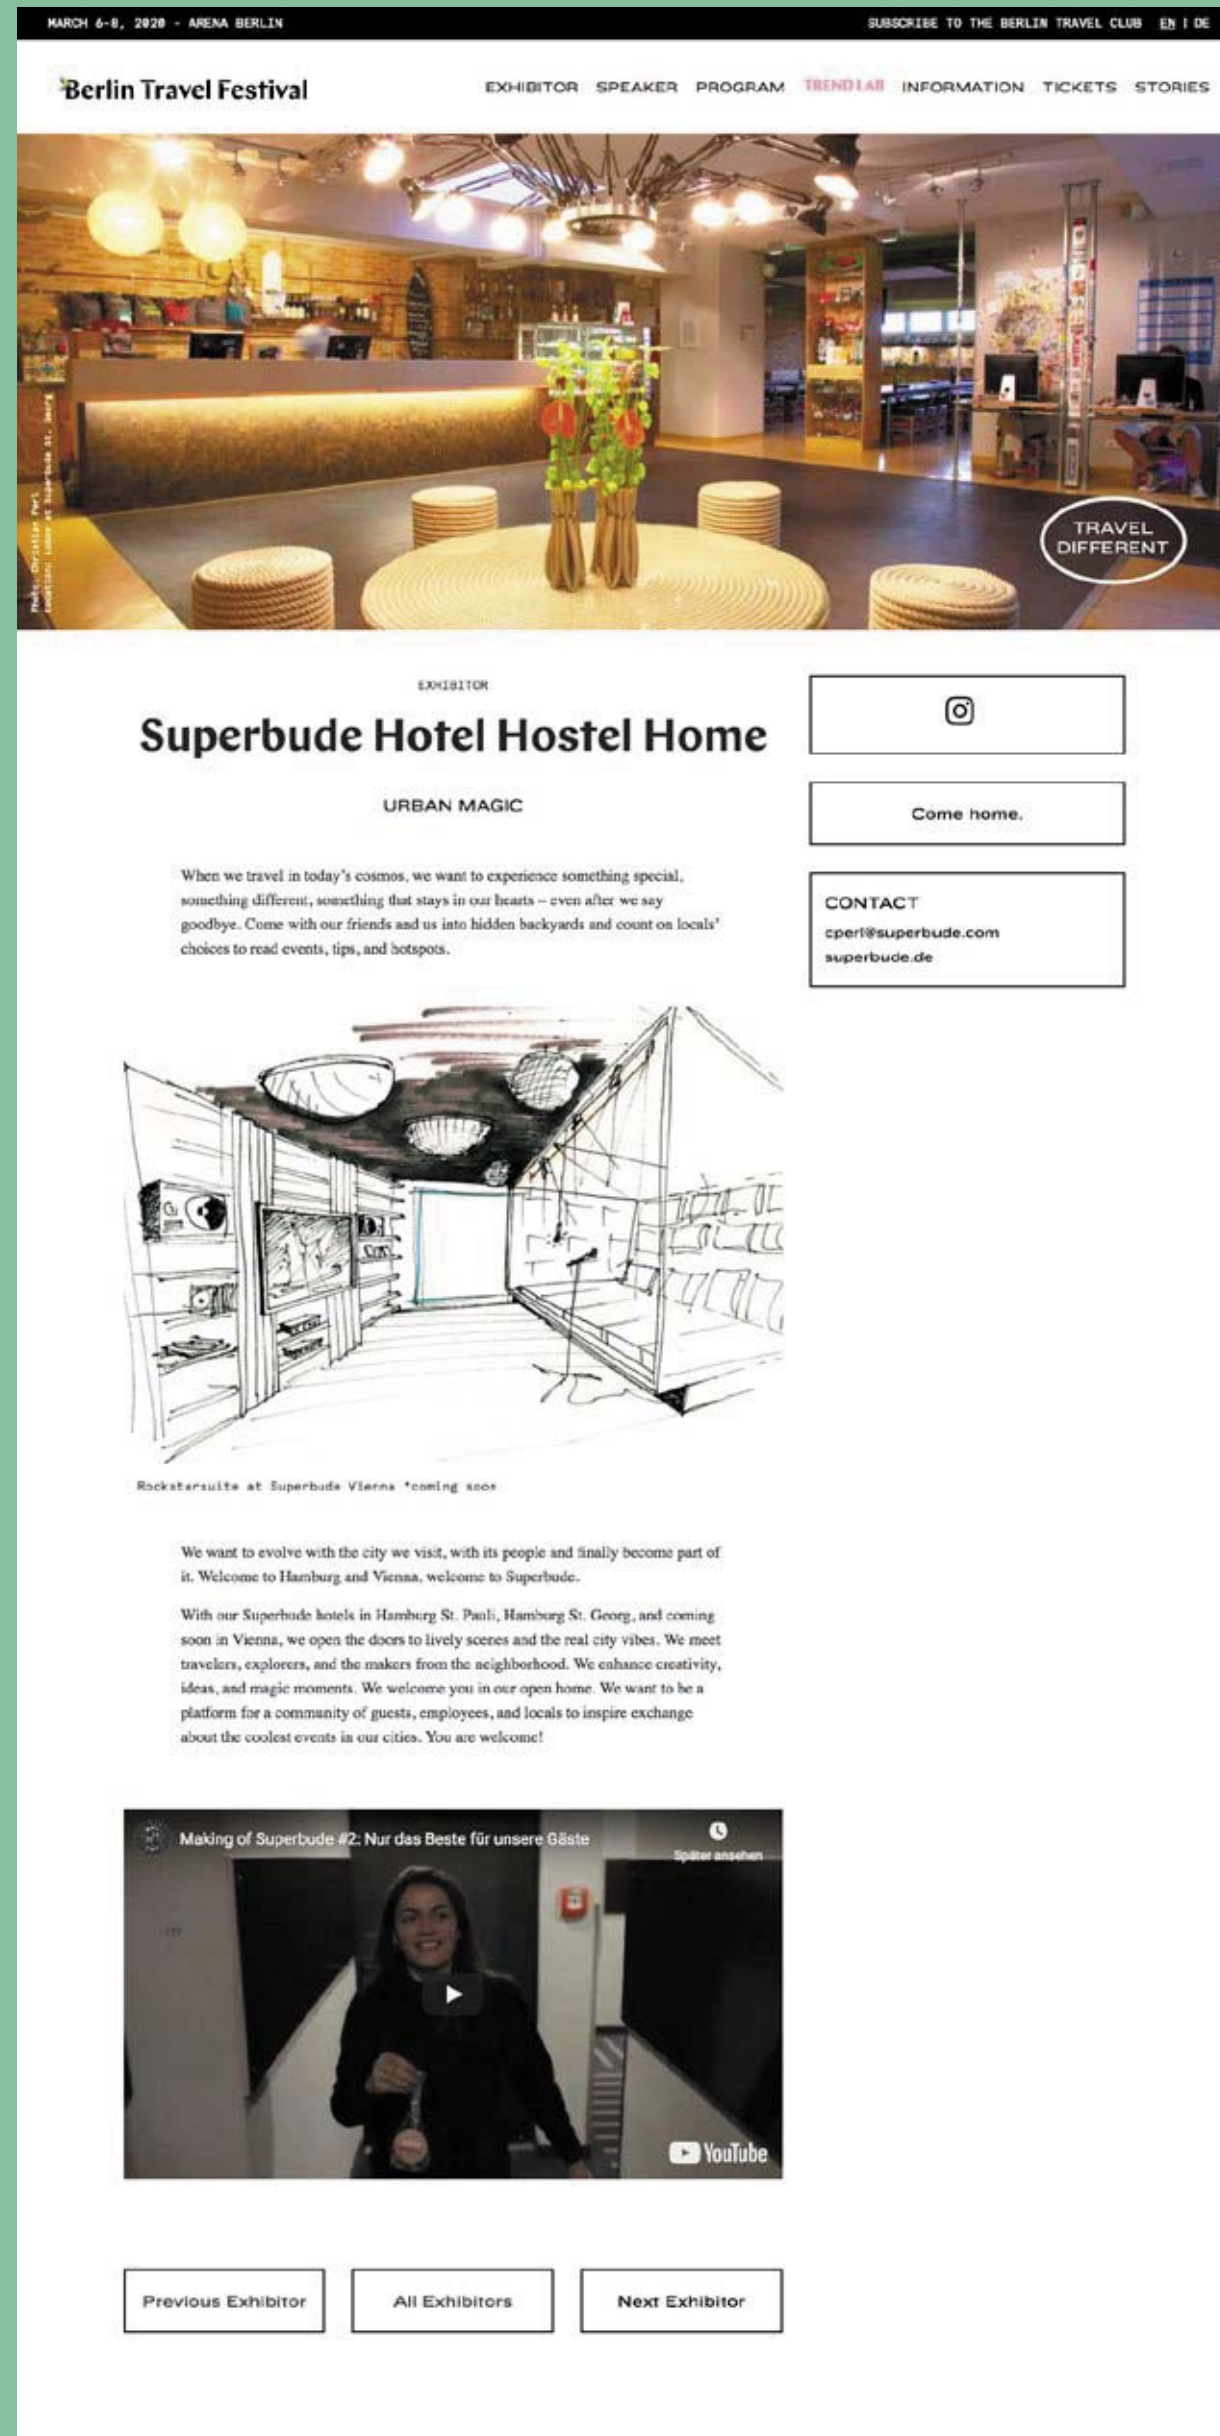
MARCH 6-8, 2020 - ARENA BERLIN

SUBSCRIBE TO THE BERLIN TRAVEL CLUB EN | DE

Berlin Travel Festival

EXHIBITOR SPEAKER PROGRAM TRENDLAB INFORMATION TICKETS STORIES

Photo: Christian Perl Location: Lobby at Superbude St. Georg

TRAVEL DIFFERENT

EXHIBITOR

Superbude Hotel Hostel Home

URBAN MAGIC

When we travel in today's cosmos, we want to experience something special, something different, something that stays in our hearts – even after we say goodbye. Come with our friends and us into hidden backyards and count on locals' choices to read events, tips, and hotspots.

Come home.

CONTACT
cperl@superbude.com
superbude.de

Rockstarsuite at Superbude Vienna *coming soon

We want to evolve with the city we visit, with its people and finally become part of it. Welcome to Hamburg and Vienna, welcome to Superbude.

With our Superbude hotels in Hamburg St. Pauli, Hamburg St. Georg, and coming soon in Vienna, we open the doors to lively scenes and the real city vibes. We meet travelers, explorers, and the makers from the neighborhood. We enhance creativity, ideas, and magic moments. We welcome you in our open home. We want to be a platform for a community of guests, employees, and locals to inspire exchange about the coolest events in our cities. You are welcome!

Making of Superbude #2: Nur das Beste für unsere Gäste

Später ansehen

YouTube

Previous Exhibitor

All Exhibitors

Next Exhibitor